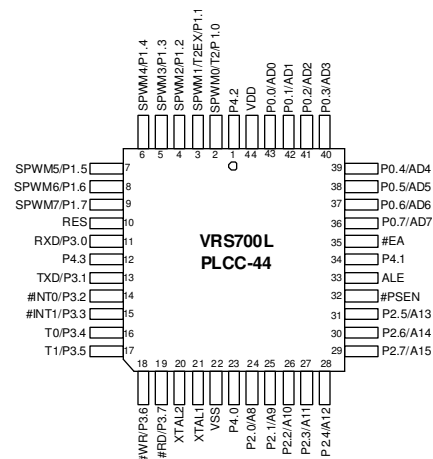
SPWM4/P1.4
SPWM3/P1.3
SPWM2/P1.2
SPWM1/T2EX/P1.1
SPWM0/T2/P1.0
P4.2
VDD
P0.0/AD0
P0.1/AD1
P0.2/AD2
P0.3/AD3

6 5 4 3 2 1 44 43 42 41 40

SPWM5/P1.5 7
SPWM6/P1.6 8
SPWM7/P1.7 9
RES 10
RXD/P3.0 11
P4.3 12
TXD/P3.1 13
#INT0/P3.2 14
#INT1/P3.3 15
T0/P3.4 16
T1/P3.5 17

39 P0.4/AD4
38 P0.5/AD5
37 P0.6/AD6
36 P0.7/AD7
35 #EA
34 P4.1
33 ALE
32 #PSEN
31 P2.5/A13
30 P2.6/A14
29 P2.7/A15

VRS700L
PLCC-44

18 19 20 21 22 23 24 25 26 27 28

#WR/P3.6
#RD/P3.7
XTAL2
XTAL1
VSS
P4.0
P2.0/A8
P2.1/A9
P2.2/A10
P2.3/A11
P2.4/A12